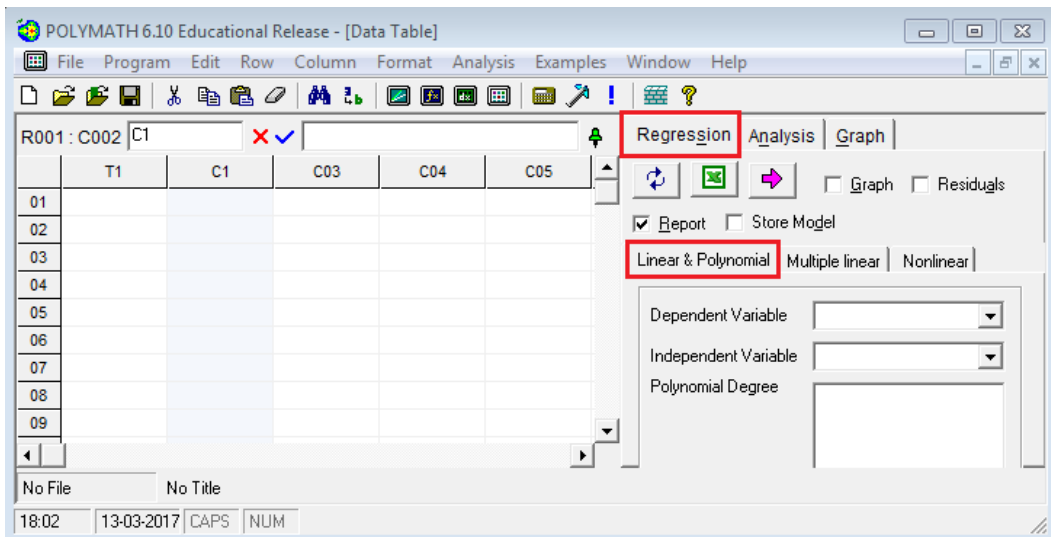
POLYMATH 6.10 Educational Release - [Data Table]

File Program Edit Row Column Format Analysis Examples Window Help

R001 : C002 C1

| | T1 | C1 | C03 | C04 | C05 |
|---|---|---|---|---|---|
| 01 | | | | | |
| 02 | | | | | |
| 03 | | | | | |
| 04 | | | | | |
| 05 | | | | | |
| 06 | | | | | |
| 07 | | | | | |
| 08 | | | | | |
| 09 | | | | | |

Regression Analysis Graph

Graph Residuals

Report Store Model

Linear & Polynomial Multiple linear Nonlinear

Dependent Variable

Independent Variable

Polynomial Degree

No File No Title

18:02 13-03-2017 CAPS NUM